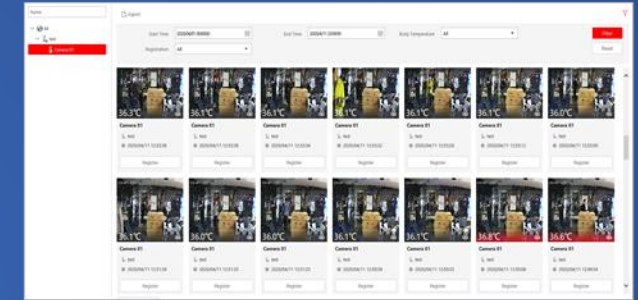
Name

All

test

Camera 01

Export

Start Time 2020/4/01 00:00:00

End Time 2020/4/11 23:59:59

Body Temperature All

Filter

Registration All

Reset

36.3°C
Camera 01
test
2020/04/11 12:33:38
Register

36.1°C
Camera 01
test
2020/04/11 12:33:38
Register

36.5°C
Camera 01
test
2020/04/11 12:33:34
Register

36.1°C
Camera 01
test
2020/04/11 12:33:22
Register

36.1°C
Camera 01
test
2020/04/11 12:33:20
Register

36.1°C
Camera 01
test
2020/04/11 12:33:12
Register

36.0°C
Camera 01
test
2020/04/11 12:33:00
Register

36.1°C
Camera 01
test
2020/04/11 12:31:28
Register

36.0°C
Camera 01
test
2020/04/11 12:31:20
Register

36.0°C
Camera 01
test
2020/04/11 12:31:22
Register

36.0°C
Camera 01
test
2020/04/11 12:30:58
Register

36.1°C
Camera 01
test
2020/04/11 12:30:55
Register

36.8°C
Camera 01
test
2020/04/11 12:30:08
Register

36.6°C
Camera 01
test
2020/04/11 12:00:54
Register